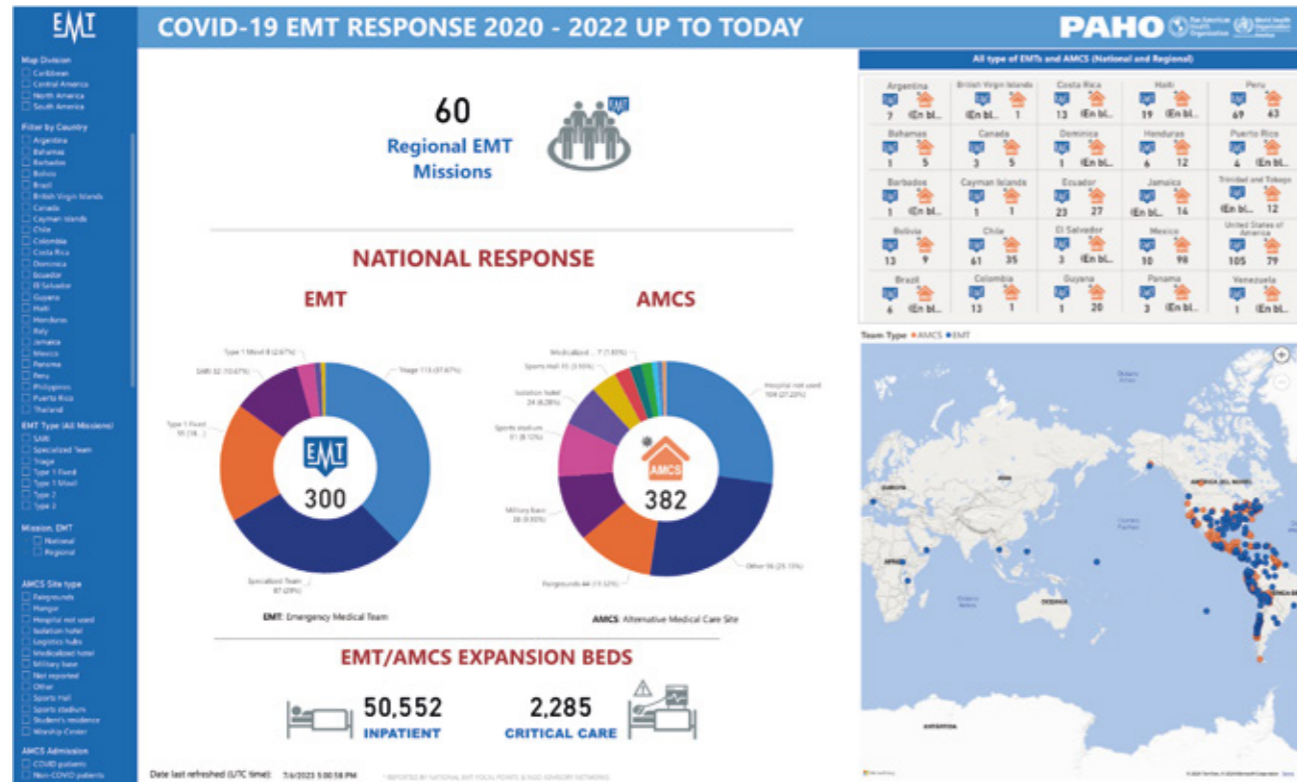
EMT

COVID-19 EMT RESPONSE 2020 - 2022 UP TO TODAY

PAHO Pan American Health Organization World Health Organization

Map Division
Caribbean
Central America
North America
South America

Filter by Country
Argentina
Bahamas
Barbados
Bolivia
Brazil
British Virgin Islands
Canada
Cayman Islands
Chile
Colombia
Costa Rica
Dominica
Ecuador
El Salvador
Guyana
Haiti
Honduras
Italy
Jamaica
Mexico
Panama
Peru
Philippines
Puerto Rico
Thailand

EMT Type (All Missions)
SARI
Specialized Team
Triage
Type 1 Fixed
Type 1 Mixed
Type 2
Type 3

Mission, EMT
National
Regional

AMCS Site type
Fairgrounds
Hangar
Hospital not used
Isolation hotel
Logistics hubs
Medicalized hotel
Military base
Not reported
Other
Sports Hall
Sports stadium
Student's residence
Worship Center

AMCS Admission
COVID patients
Non-COVID patients

60
Regional EMT Missions

NATIONAL RESPONSE

EMT

AMCS

Type 1 Mixed 8 (2.67%)
SARI 32 (10.67%)
Triage 113 (37.67%)
Type 1 Fixed 55 (18...)
Specialized Team 87 (29%)
EMT
300

Medicalized ... 7 (1.83%)
Sports Hall 15 (3.93%)
Isolation hotel 24 (6.28%)
Sports stadium 31 (8.12%)
Military base 36 (9.95%)
Fairgrounds 44 (11.52%)
Hospital not used 104 (27.23%)
Other 96 (25.13%)
AMCS
382

EMT: Emergency Medical Team

AMCS: Alternative Medical Care Site

EMT/AMCS EXPANSION BEDS

50,552
INPATIENT

2,285
CRITICAL CARE

Date last refreshed (UTC time): 7/6/2023 5:00:58 PM

* REPORTED BY NATIONAL EMT FOCAL POINTS & PAHO ADVISORY NETWORKS

All type of EMTs and AMCS (National and Regional)

| Argentina | British Virgin Islands | Costa Rica | Haiti | Peru |
|---|---|---|---|---|
| 7 (En bl... | (En bl... 1 | 13 (En bl... | 19 (En bl... | 69 63 |

| Bahamas | Canada | Dominica | Honduras | Puerto Rico |
|---|---|---|---|---|
| 1 5 | 3 5 | 1 (En bl... | 6 12 | 4 (En bl... |

| Barbados | Cayman Islands | Ecuador | Jamaica | Trinidad and Tobago |
|---|---|---|---|---|
| 1 (En bl... | 1 1 | 23 27 | (En bl... 14 | (En bl... 12 |

| Bolivia | Chile | El Salvador | Mexico | United States of America |
|---|---|---|---|---|
| 13 9 | 61 35 | 3 (En bl... | 10 98 | 105 79 |

| Brazil | Colombia | Guyana | Panama | Venezuela |
|---|---|---|---|---|
| 6 (En bl... | 13 1 | 1 20 | 3 (En bl... | 1 (En bl... |

Team Type ● AMCS ● EMT

EUROPA
ASIA
ÁFRICA
OCEANÍA
AMÉRICA DEL NORTE
AMÉRICA DEL SUR
ANTÁRTIDA